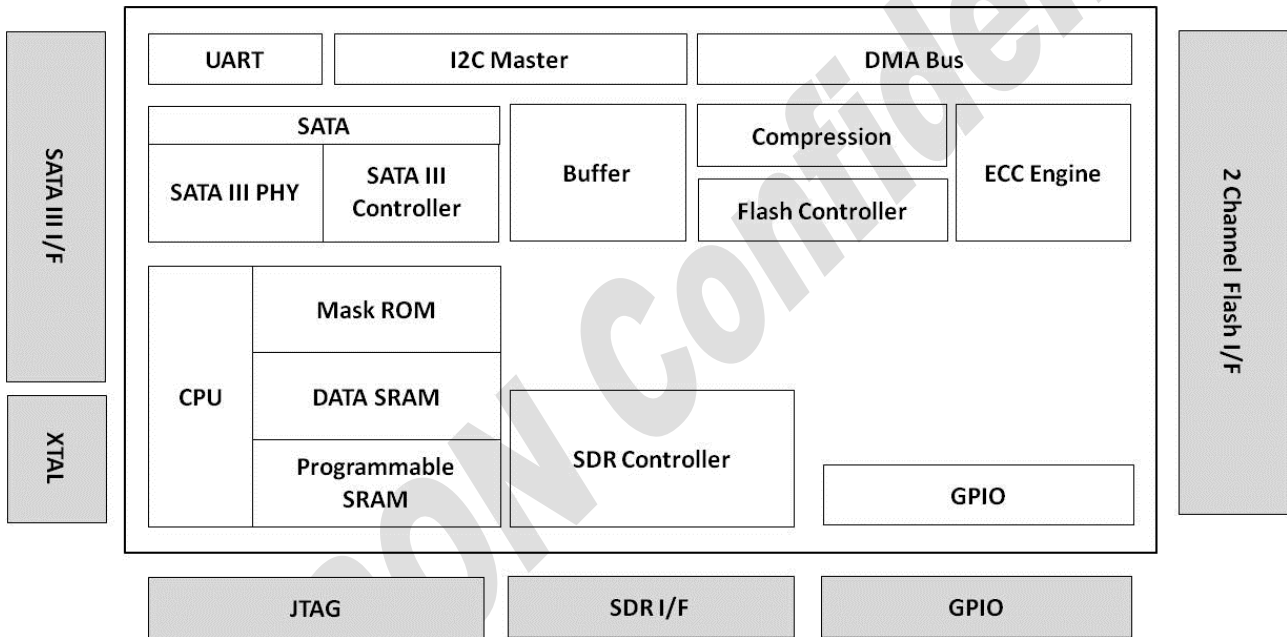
SATA III I/F

XTAL

UART

I2C Master

DMA Bus

SATA

SATA III PHY

SATA III Controller

Buffer

Compression

Flash Controller

ECC Engine

CPU

Mask ROM

DATA SRAM

Programmable SRAM

SDR Controller

GPIO

2 Channel Flash I/F

JTAG

SDR I/F

GPIO

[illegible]ON Confiden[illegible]